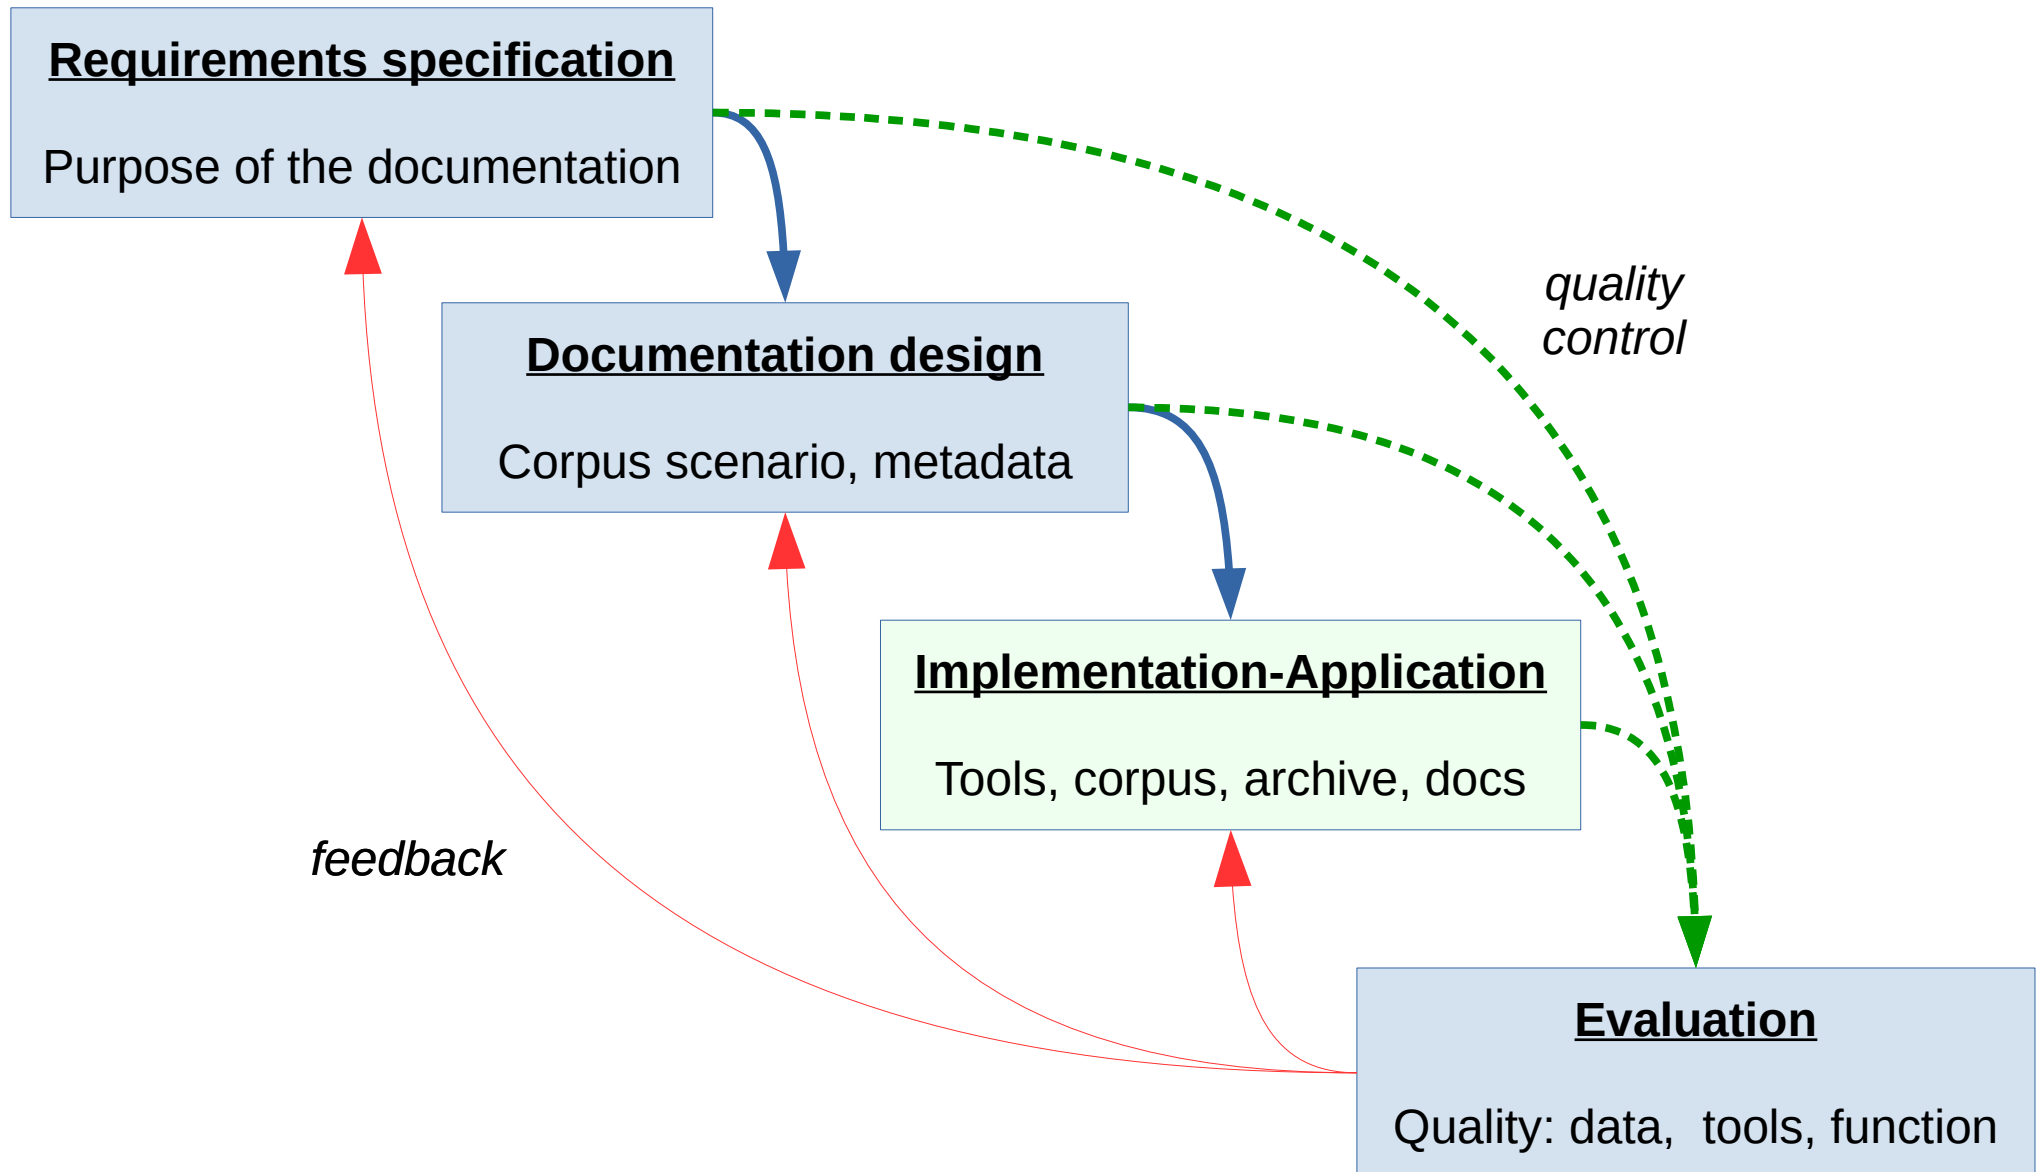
Requirements specification

Purpose of the documentation

quality control

Documentation design

Corpus scenario, metadata

Implementation-Application

Tools, corpus, archive, docs

feedback

Evaluation

Quality: data, tools, function